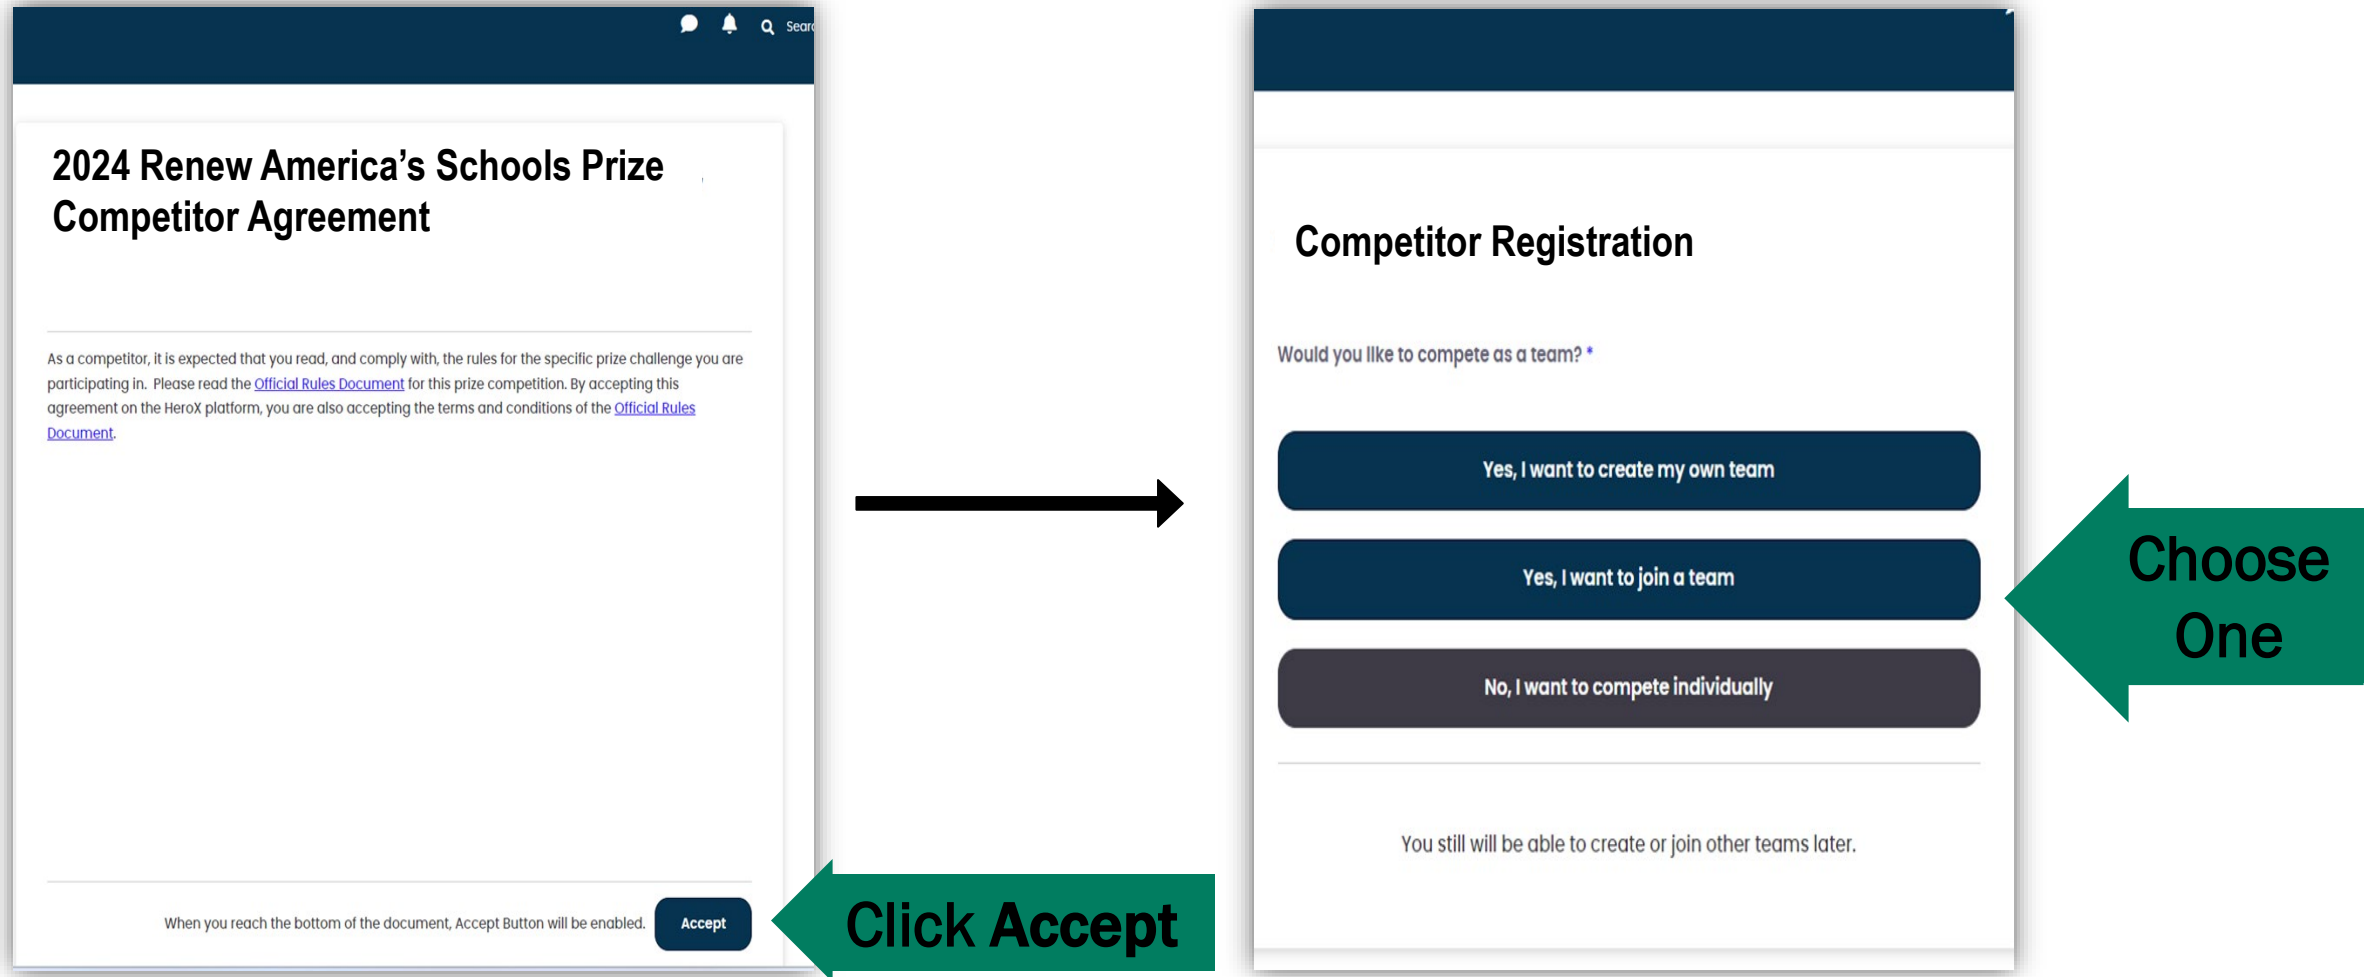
Searc

2024 Renew America's Schools Prize Competitor Agreement

As a competitor, it is expected that you read, and comply with, the rules for the specific prize challenge you are participating in. Please read the Official Rules Document for this prize competition. By accepting this agreement on the HeroX platform, you are also accepting the terms and conditions of the Official Rules Document.

When you reach the bottom of the document, Accept Button will be enabled. Accept

Click Accept

Competitor Registration

Would you like to compete as a team? *

Yes, I want to create my own team

Yes, I want to join a team

No, I want to compete individually

You still will be able to create or join other teams later.

Choose One